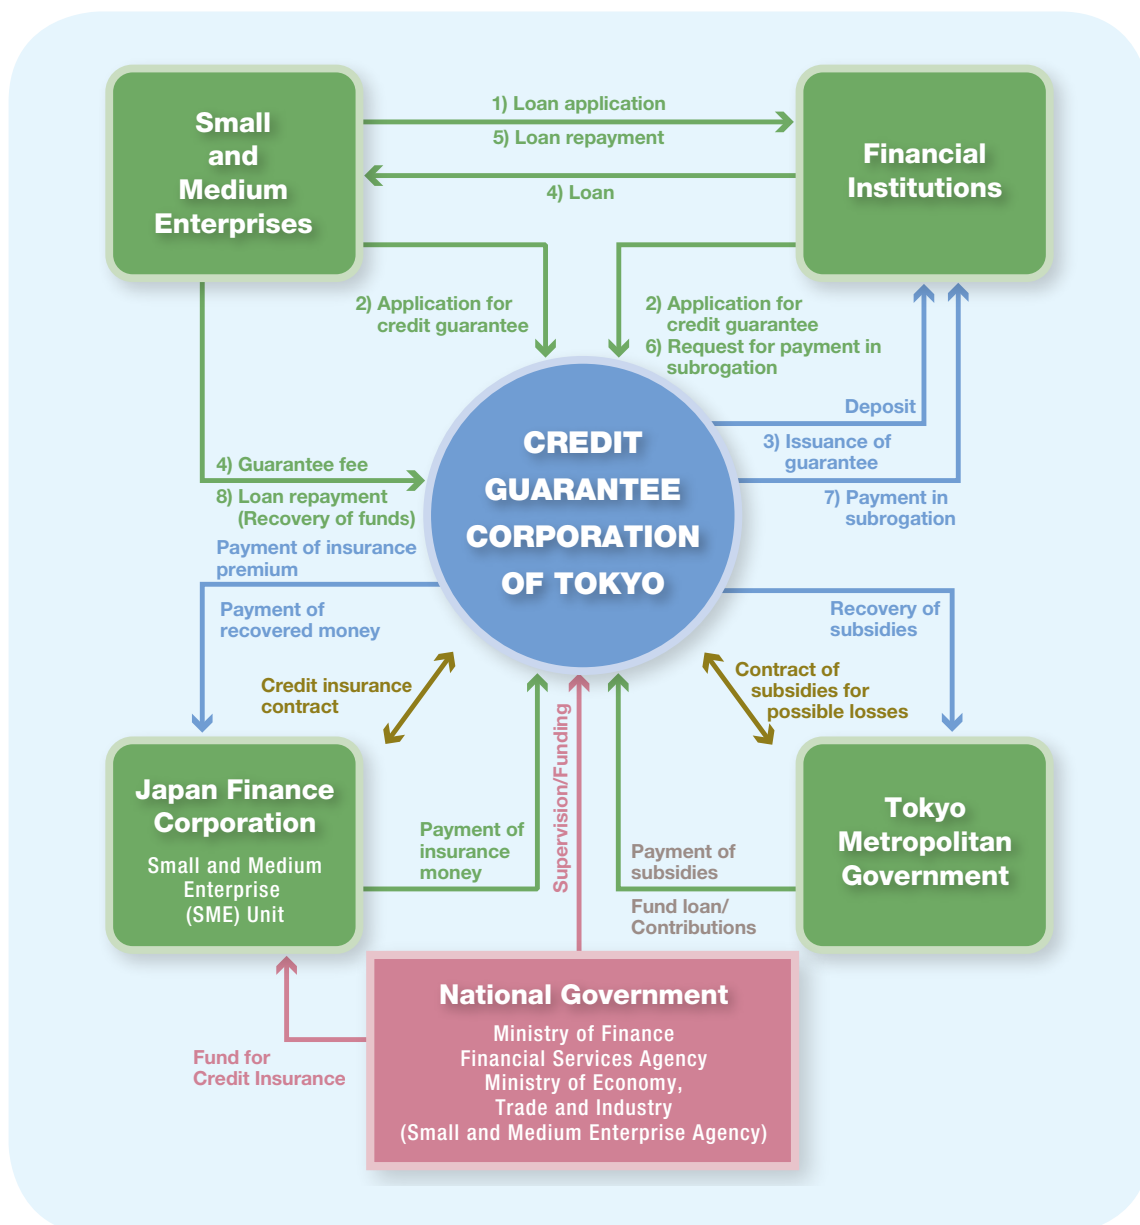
Small and Medium Enterprises

1) Loan application

5) Loan repayment

4) Loan

Financial Institutions

2) Application for credit guarantee

2) Application for credit guarantee

6) Request for payment in subrogation

Deposit

3) Issuance of guarantee

7) Payment in subrogation

4) Guarantee fee

8) Loan repayment (Recovery of funds)

CREDIT GUARANTEE CORPORATION OF TOKYO

Payment of insurance premium

Payment of recovered money

Recovery of subsidies

Credit insurance contract

Contract of subsidies for possible losses

Japan Finance Corporation

Small and Medium Enterprise (SME) Unit

Payment of insurance money

Supervision/Funding

Payment of subsidies

Fund loan/ Contributions

Tokyo Metropolitan Government

National Government

Ministry of Finance
Financial Services Agency
Ministry of Economy, Trade and Industry
(Small and Medium Enterprise Agency)

Fund for Credit Insurance